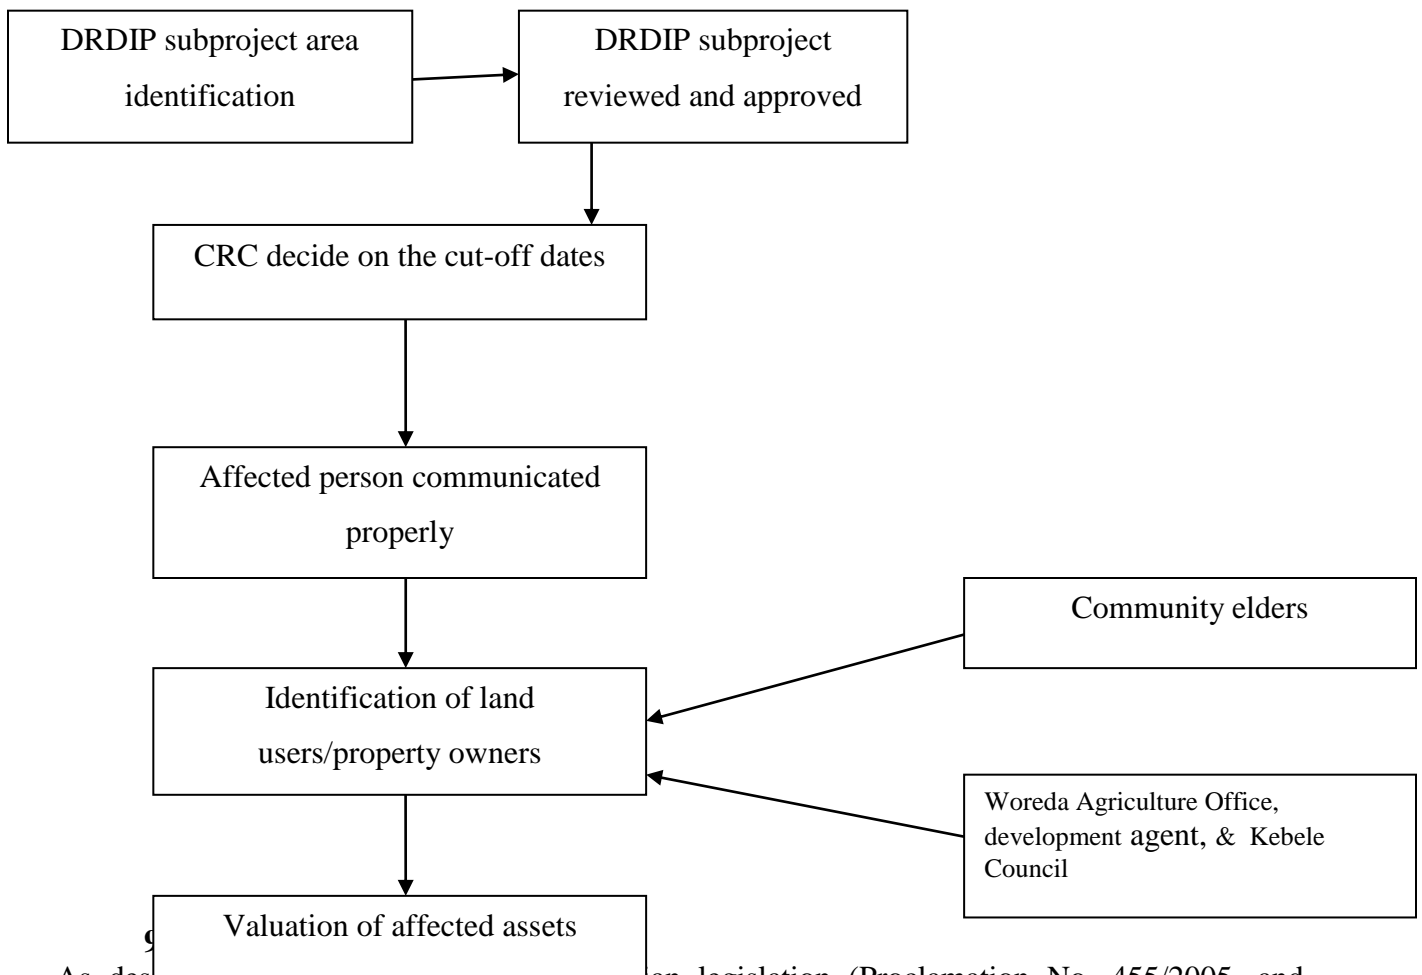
DRDIP subproject area identification

DRDIP subproject reviewed and approved

CRC decide on the cut-off dates

Affected person communicated properly

Community elders

Identification of land users/property owners

Woreda Agriculture Office, development agent, & Kebele Council

Valuation of affected assets

9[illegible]

As des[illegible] an legislation (Proclamation No. 455/2005, and